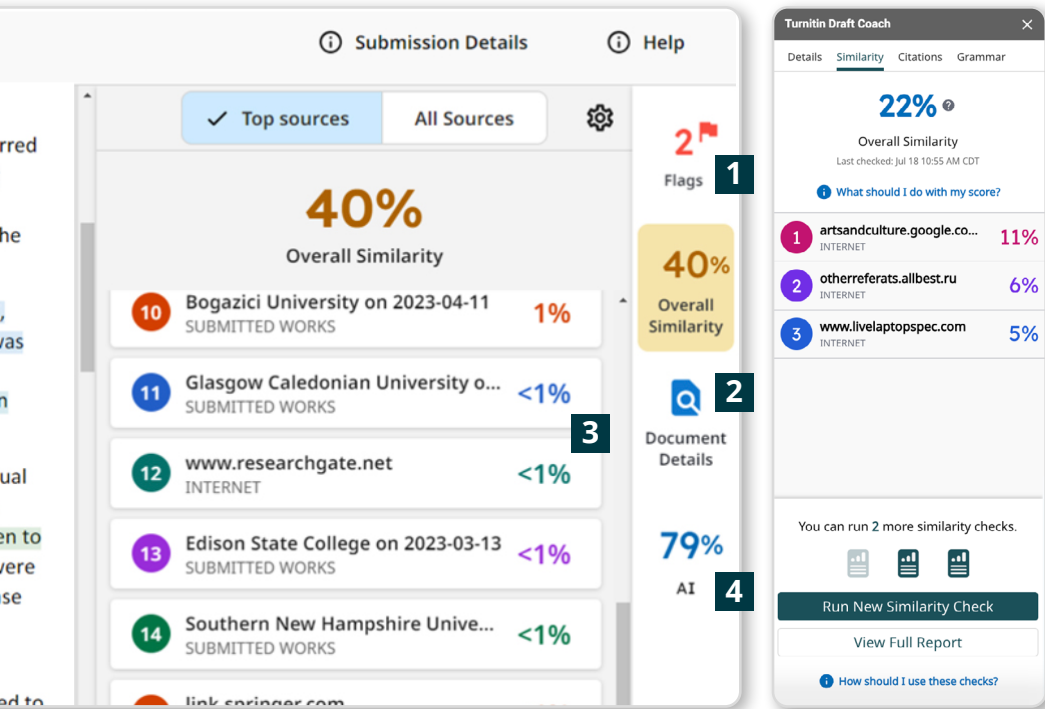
Submission Details

Help

rred

he

,
was

n

ual

en to
were
se

ed to

Top sources

All Sources

40%

Overall Similarity

10 Bogazici University on 2023-04-11
SUBMITTED WORKS
1%

11 Glasgow Caledonian University o...
SUBMITTED WORKS
<1%

12 www.researchgate.net
INTERNET
<1%

13 Edison State College on 2023-03-13
SUBMITTED WORKS
<1%

14 Southern New Hampshire Unive...
SUBMITTED WORKS
<1%

link springer com

2

Flags

1

40%

Overall Similarity

2

Document Details

3

79%

AI

4

Turnitin Draft Coach

Details Similarity Citations Grammar

22%

Overall Similarity

Last checked: Jul 18 10:55 AM CDT

What should I do with my score?

1 artsandculture.google.co...
INTERNET
11%

2 otherreferats.allbest.ru
INTERNET
6%

3 www.livelaptopspec.com
INTERNET
5%

You can run 2 more similarity checks.

Run New Similarity Check

View Full Report

How should I use these checks?